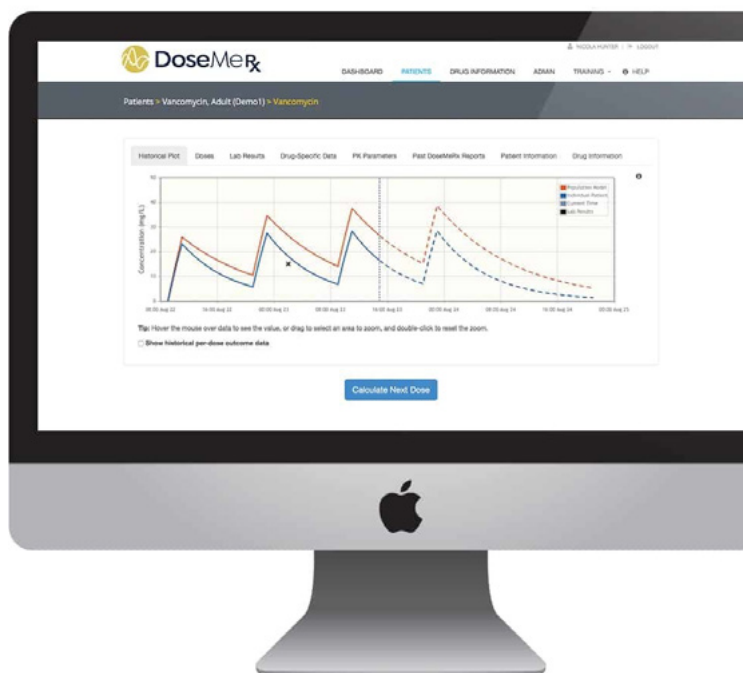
DoseMeRx

NICOLA HUNTER | LOGOUT

DASHBOARD PATIENTS DRUG INFORMATION ADMIN TRAINING HELP

Patients > Vancomycin, Adult (Demo1) > Vancomycin

Historical Plot Doses Lab Results Drug-Specific Data PK Parameters Past DoseMeRx Reports Patient Information Drug Information

Population Model
Individual Patient
Current Time
Lab Results

Concentration (mg/L)

50
40
30
20
10
0

08:00 Aug 22 16:00 Aug 22 00:00 Aug 23 08:00 Aug 23 16:00 Aug 23 00:00 Aug 24 08:00 Aug 24 16:00 Aug 24 00:00 Aug 25

Tip: Hover the mouse over data to see the value, or drag to select an area to zoom, and double-click to reset the zoom.

Show historical per-dose outcome data

Calculate Next Dose